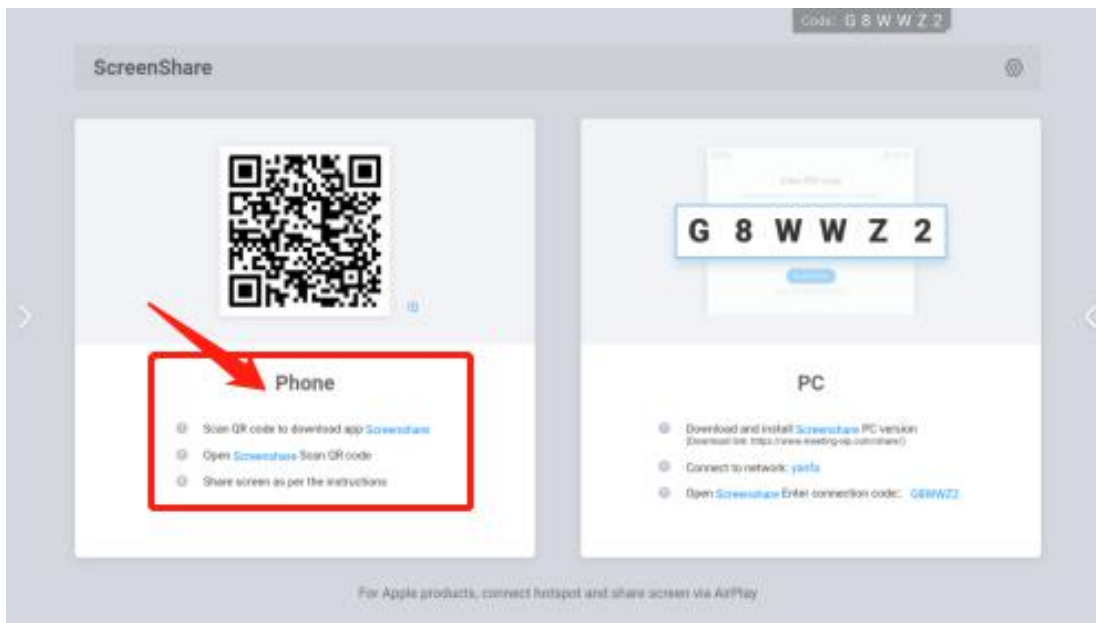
Code: G 8 W W Z 2

ScreenShare

Phone

Scan QR code to download app Screenshare

Open Screenshare Scan QR code

Share screen as per the instructions

Enter PIN code

G 8 W W Z 2

PC

Download and install Screenshare PC version
(Download link: https://www.meeting-sp.com/share/)

Connect to network: yanfa

Open Screenshare Enter connection code: G8WWZ2

For Apple products, connect hotspot and share screen via AirPlay